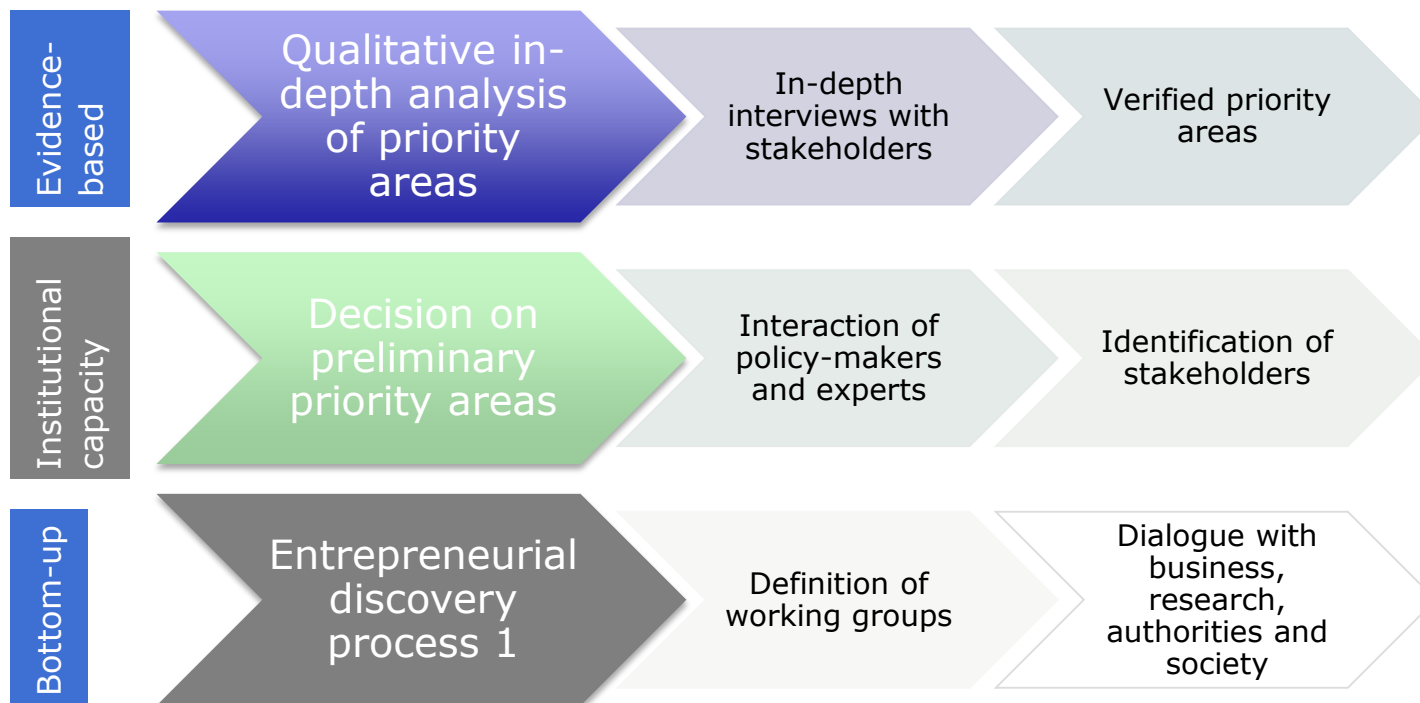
Evidence-based

Qualitative in-depth analysis of priority areas

In-depth interviews with stakeholders

Verified priority areas

Institutional capacity

Decision on preliminary priority areas

Interaction of policy-makers and experts

Identification of stakeholders

Bottom-up

Entrepreneurial discovery process 1

Definition of working groups

Dialogue with business, research, authorities and society